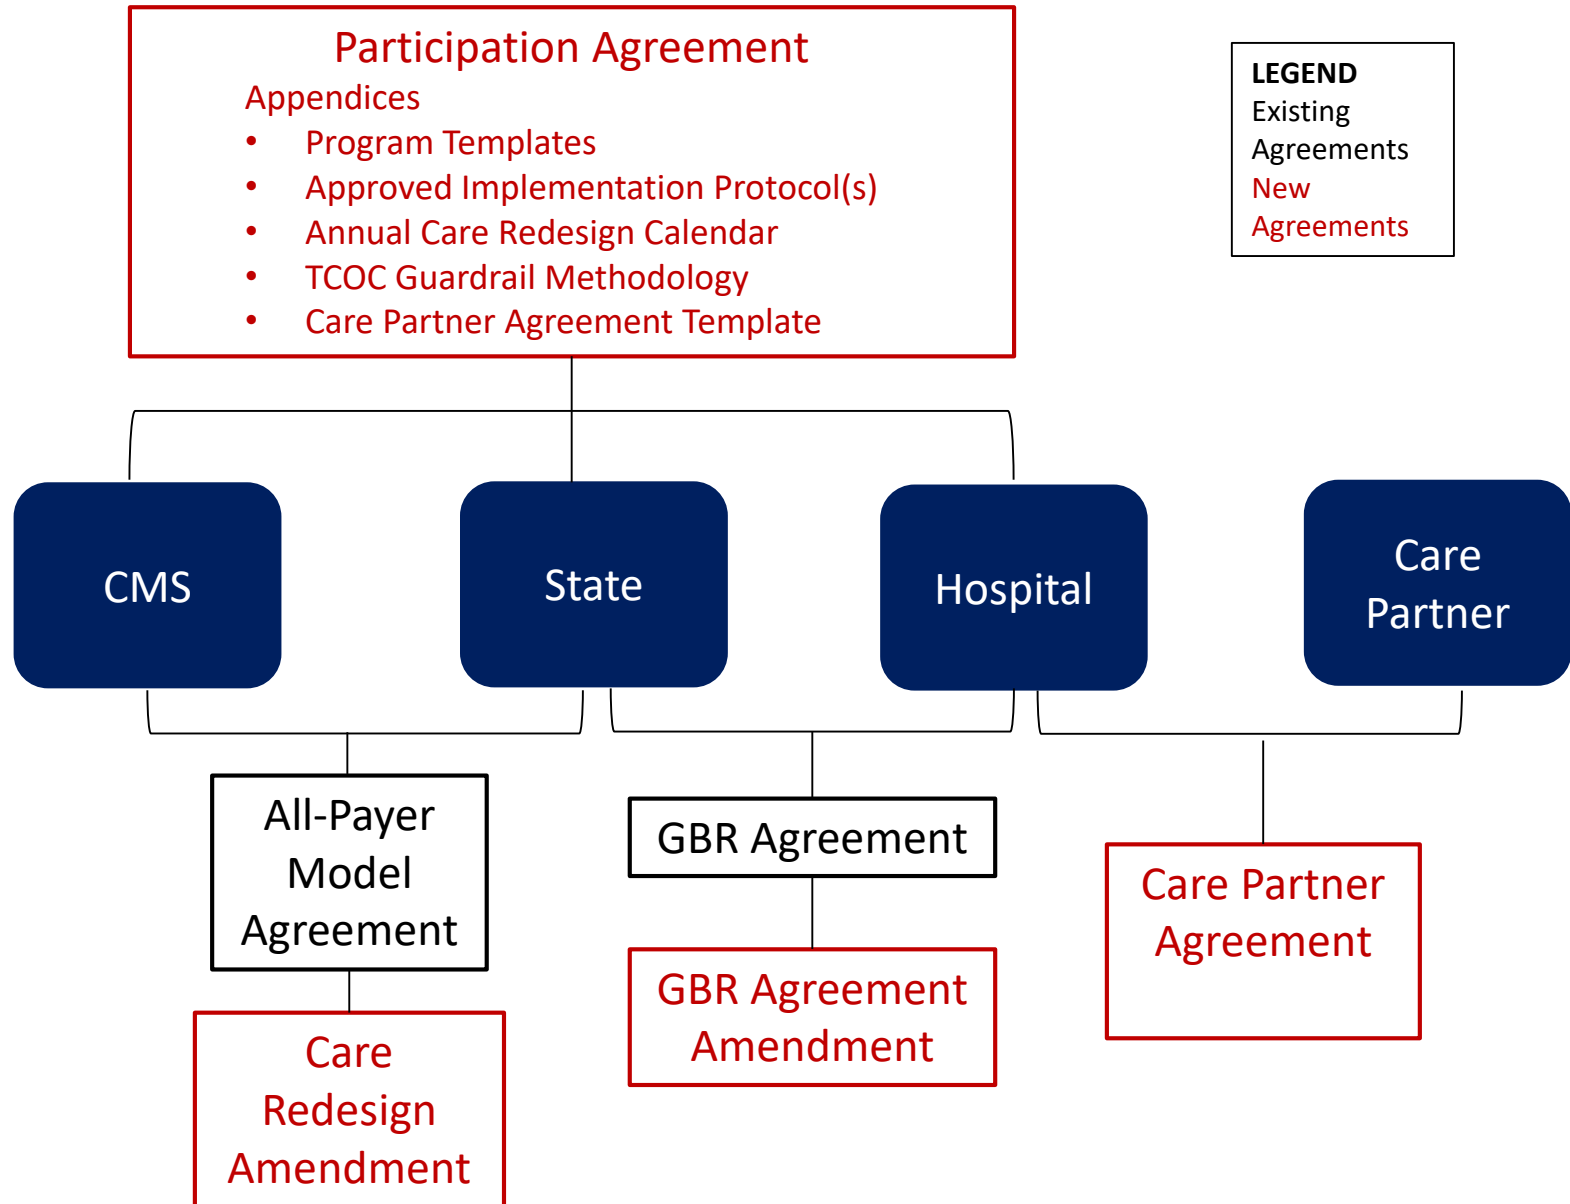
Participation Agreement
Appendices
- Program Templates
- Approved Implementation Protocol(s)
- Annual Care Redesign Calendar
- TCOC Guardrail Methodology
- Care Partner Agreement Template

LEGEND
Existing Agreements
New Agreements

CMS

State

Hospital

Care Partner

All-Payer Model Agreement

GBR Agreement

Care Partner Agreement

GBR Agreement Amendment

Care Redesign Amendment